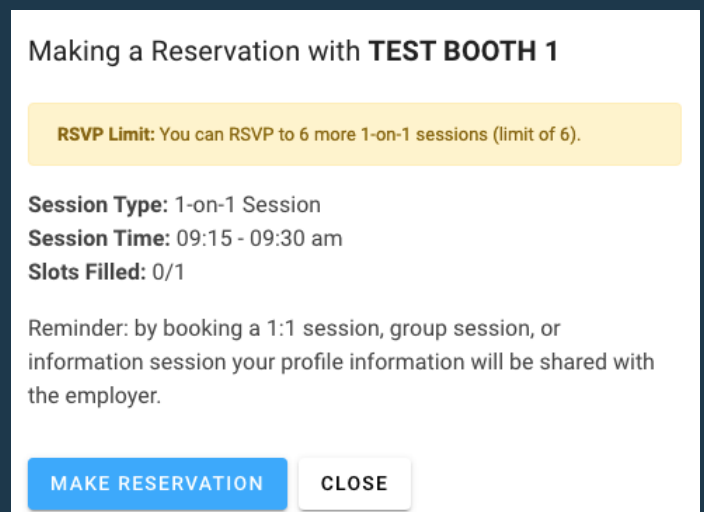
Making a Reservation with **TEST BOOTH 1**

**RSVP Limit:** You can RSVP to 6 more 1-on-1 sessions (limit of 6).

**Session Type:** 1-on-1 Session
**Session Time:** 09:15 - 09:30 am
**Slots Filled:** 0/1

Reminder: by booking a 1:1 session, group session, or information session your profile information will be shared with the employer.

MAKE RESERVATION CLOSE